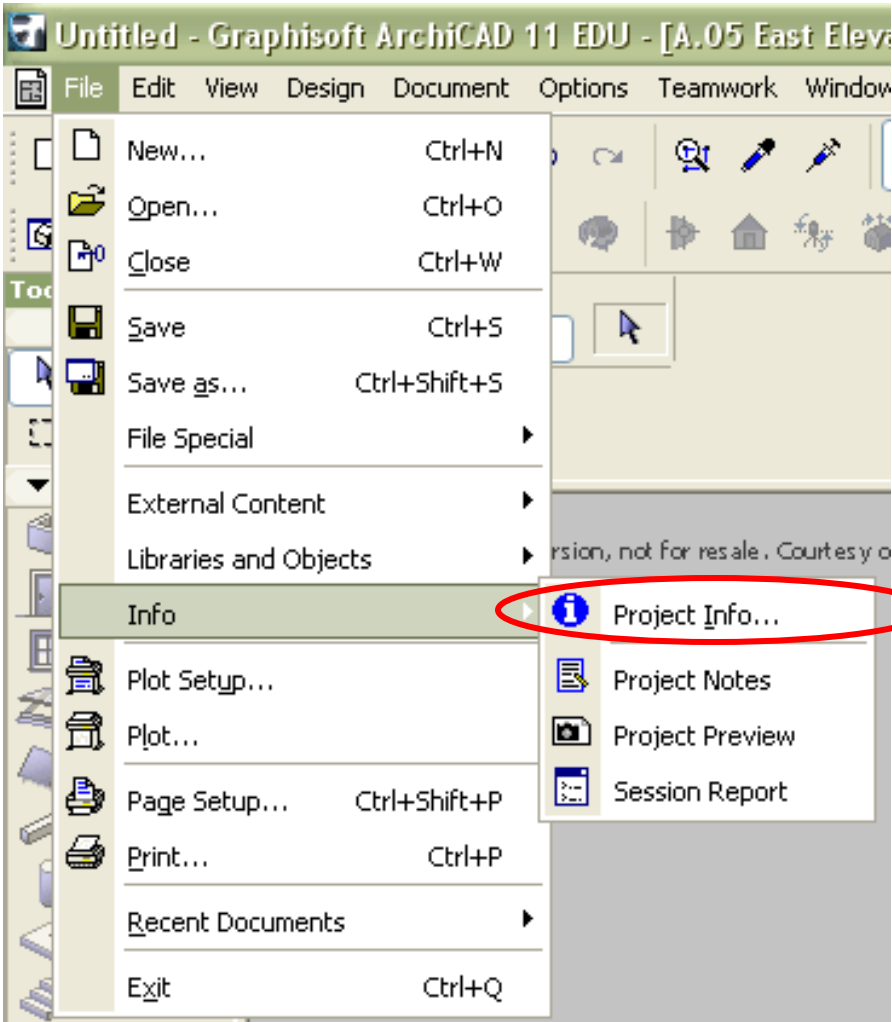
Untitled - Graphisoft ArchiCAD 11 EDU - [A.05 East Eleva

File Edit View Design Document Options Teamwork Window

Toc

New... Ctrl+N
Open... Ctrl+O
Close Ctrl+W
Save Ctrl+S
Save as... Ctrl+Shift+S
File Special
External Content
Libraries and Objects
Info
Plot Setup...
Plot...
Page Setup... Ctrl+Shift+P
Print... Ctrl+P
Recent Documents
Exit Ctrl+Q

rsion, not for resale. Courtesy o

Project Info...
Project Notes
Project Preview
Session Report